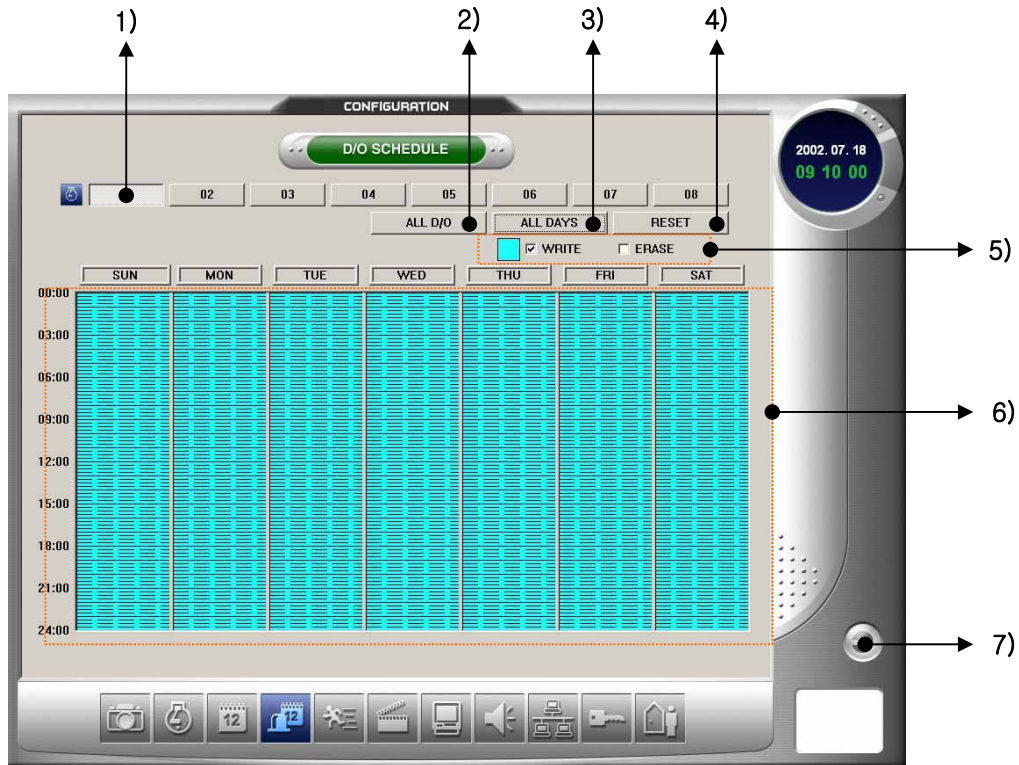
1)
2)
3)
4)

CONFIGURATION

D/O SCHEDULE

2002. 07. 18
09 10 00

02 03 04 05 06 07 08

ALL D/O ALL DAYS RESET

☑ WRITE ☐ ERASE

5)

SUN MON TUE WED THU FRI SAT

00:00
03:00
06:00
09:00
12:00
15:00
18:00
21:00
24:00

6)

7)

12
12